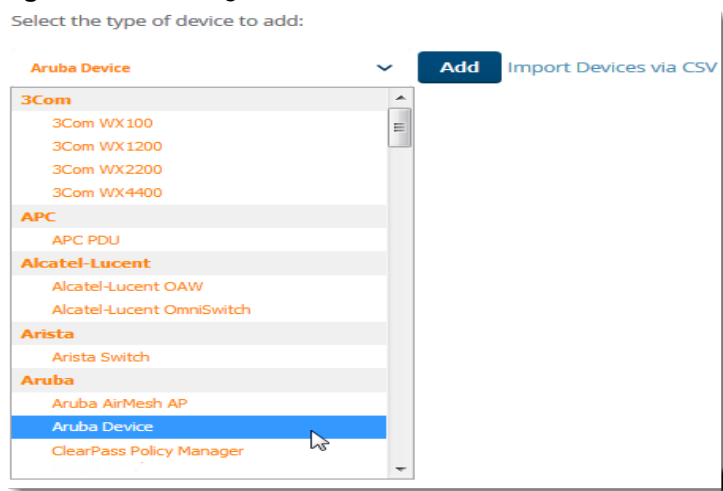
Select the type of device to add:

Aruba Device

Add

Import Devices via CSV

3Com
3Com WX100
3Com WX1200
3Com WX2200
3Com WX4400
APC
APC PDU
Alcatel-Lucent
Alcatel-Lucent OAW
Alcatel-Lucent OmniSwitch
Arista
Arista Switch
Aruba
Aruba AirMesh AP
Aruba Device
ClearPass Policy Manager